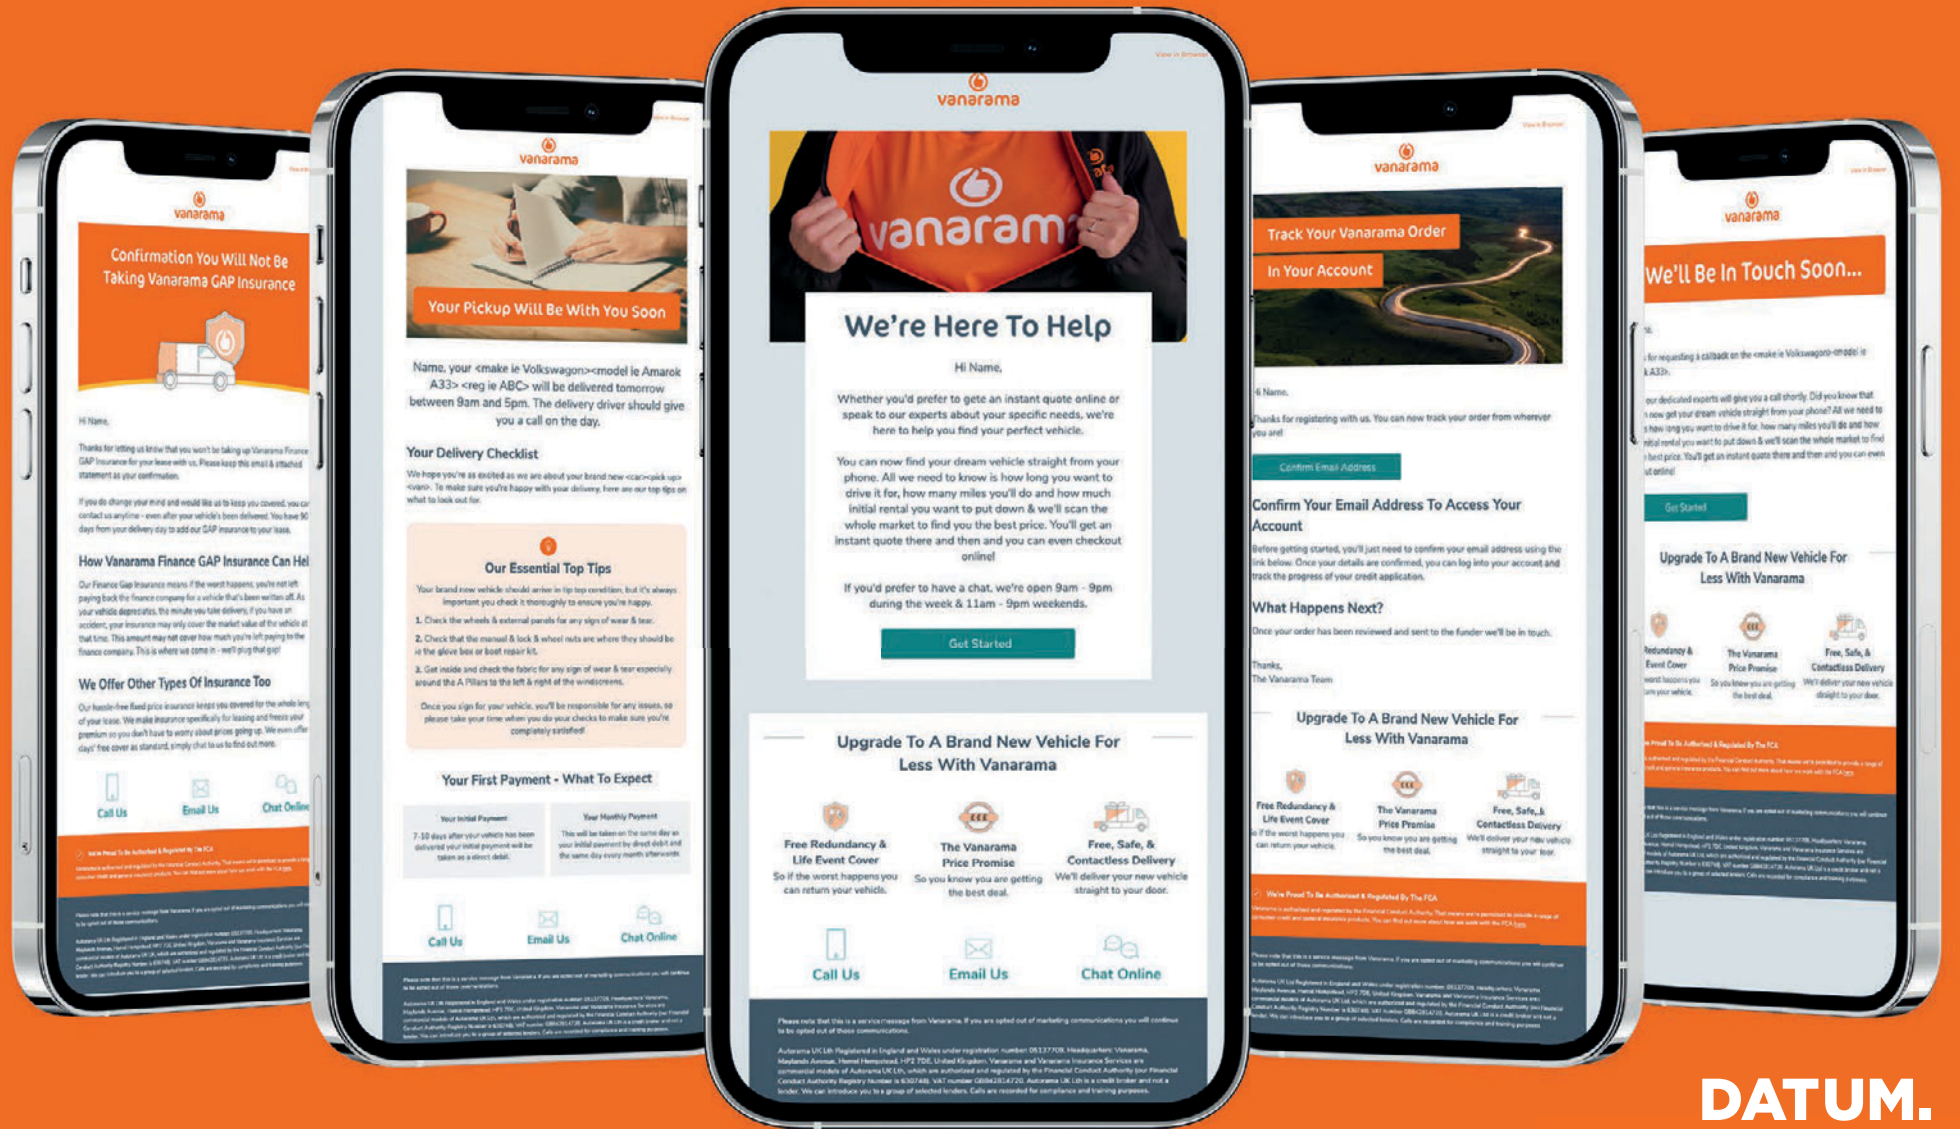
vanarama

Confirmation You Will Not Be Taking Vanarama GAP Insurance

Hi Name,

How Vanarama Finance GAP Insurance Can Hel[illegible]

We Offer Other Types Of Insurance Too

Call Us
Email Us
Chat Online

vanarama

Your Pickup Will Be With You Soon

Name, your <make ie Volkswagon><model ie Amarok A33> <reg ie ABC> will be delivered tomorrow between 9am and 5pm. The delivery driver should give you a call on the day.

Your Delivery Checklist

Our Essential Top Tips

Your First Payment - What To Expect

Call Us
Email Us
Chat Online

vanarama

vanarama

We're Here To Help

Hi Name,

Whether you'd prefer to gete an instant quote online or speak to our experts about your specific needs, we're here to help you find your perfect vehicle.

You can now find your dream vehicle straight from your phone. All we need to know is how long you want to drive it for, how many miles you'll do and how much initial rental you want to put down & we'll scan the whole market to find you the best price. You'll get an instant quote there and then and you can even checkout online!

If you'd prefer to have a chat, we're open 9am - 9pm during the week & 11am - 9pm weekends.

Get Started

Upgrade To A Brand New Vehicle For Less With Vanarama

Free Redundancy & Life Event Cover
So if the worst happens you can return your vehicle.

The Vanarama Price Promise
So you know you are getting the best deal.

Free, Safe, & Contactless Delivery
We'll deliver your new vehicle straight to your door.

Call Us
Email Us
Chat Online

vanarama

Track Your Vanarama Order
In Your Account

Hi Name,

Thanks for registering with us. You can now track your order from wherever you are!

Confirm Email Address

Confirm Your Email Address To Access Your Account

What Happens Next?

Once your order has been reviewed and sent to the funder we'll be in touch.

Thanks,
The Vanarama Team

Upgrade To A Brand New Vehicle For Less With Vanarama

Free Redundancy & Life Event Cover
The Vanarama Price Promise
Free, Safe, & Contactless Delivery

We're Proud To Be Authorised & Regulated By The FCA

vanarama

We'll Be In Touch Soon...

Get Started

Upgrade To A Brand New Vehicle For Less With Vanarama

DATUM.